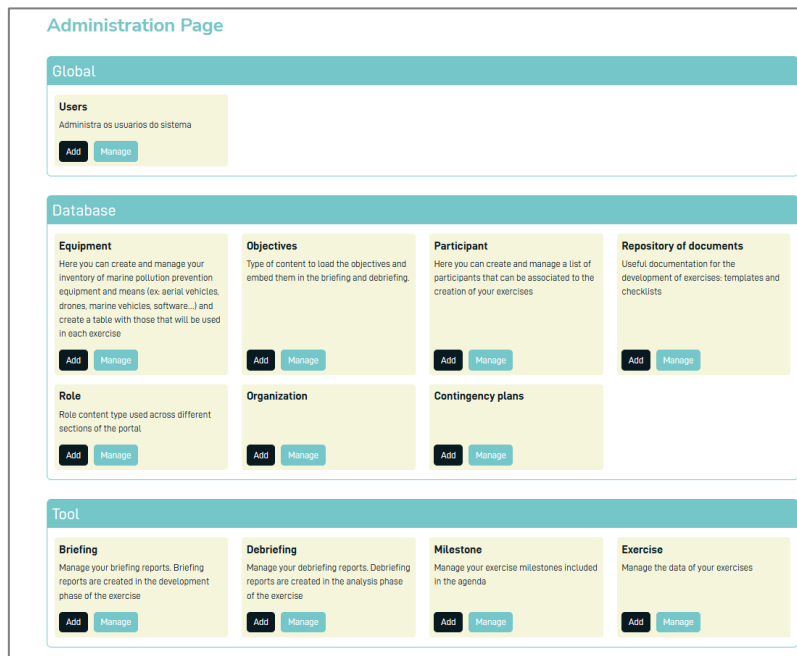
Administration Page

Global

Users
Administra os usuarios do sistema
Add Manage

Database

Equipment
Here you can create and manage your inventory of marine pollution prevention equipment and means (ex: aerial vehicles, drones, marine vehicles, software...) and create a table with those that will be used in each exercise
Add Manage

Objectives
Type of content to load the objectives and embed them in the briefing and debriefing.
Add Manage

Participant
Here you can create and manage a list of participants that can be associated to the creation of your exercises
Add Manage

Repository of documents
Useful documentation for the development of exercises: templates and checklists
Add Manage

Role
Role content type used across different sections of the portal
Add Manage

Organization
Add Manage

Contingency plans
Add Manage

Tool

Briefing
Manage your briefing reports. Briefing reports are created in the development phase of the exercise
Add Manage

Debriefing
Manage your debriefing reports. Debriefing reports are created in the analysis phase of the exercise
Add Manage

Milestone
Manage your exercise milestones included in the agenda
Add Manage

Exercise
Manage the data of your exercises
Add Manage